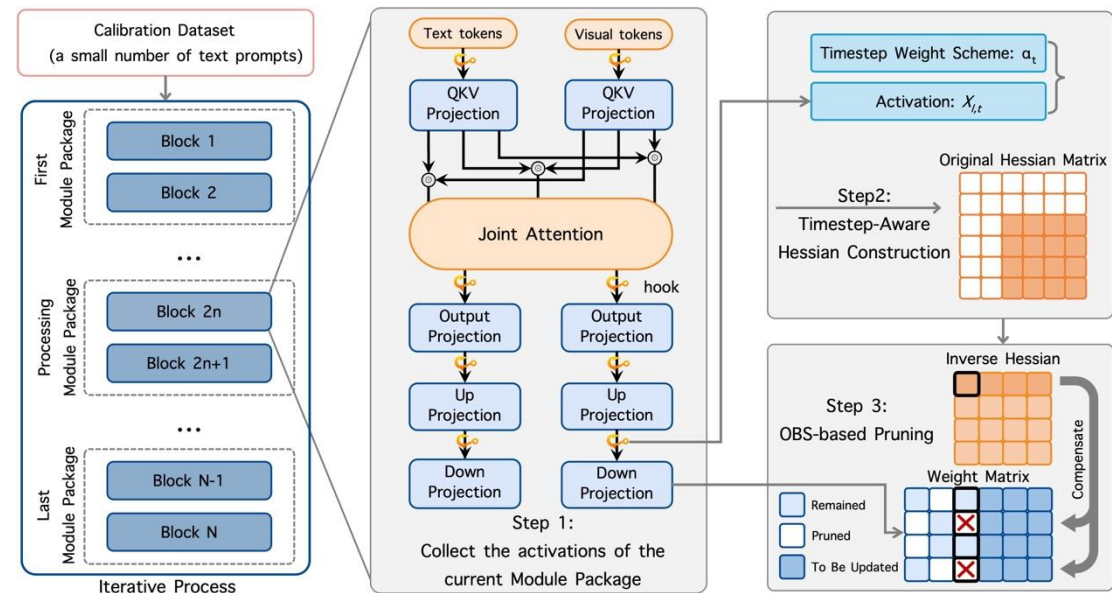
Calibration Dataset
(a small number of text prompts)

First Module Package
Block 1
Block 2

...

Processing Module Package
Block 2n
Block 2n+1

...

Last Module Package
Block N-1
Block N

Iterative Process

Text tokens
Visual tokens
QKV Projection
QKV Projection
Joint Attention
hook
Output Projection
Output Projection
Up Projection
Up Projection
Down Projection
Down Projection

Step 1:
Collect the activations of the current Module Package

Timestep Weight Scheme: $\alpha_t$
Activation: $X_{l,t}$

Original Hessian Matrix

Step2:
Timestep-Aware Hessian Construction

Inverse Hessian

Step 3:
OBS-based Pruning

Compensate

Weight Matrix

Remained
Pruned
To Be Updated